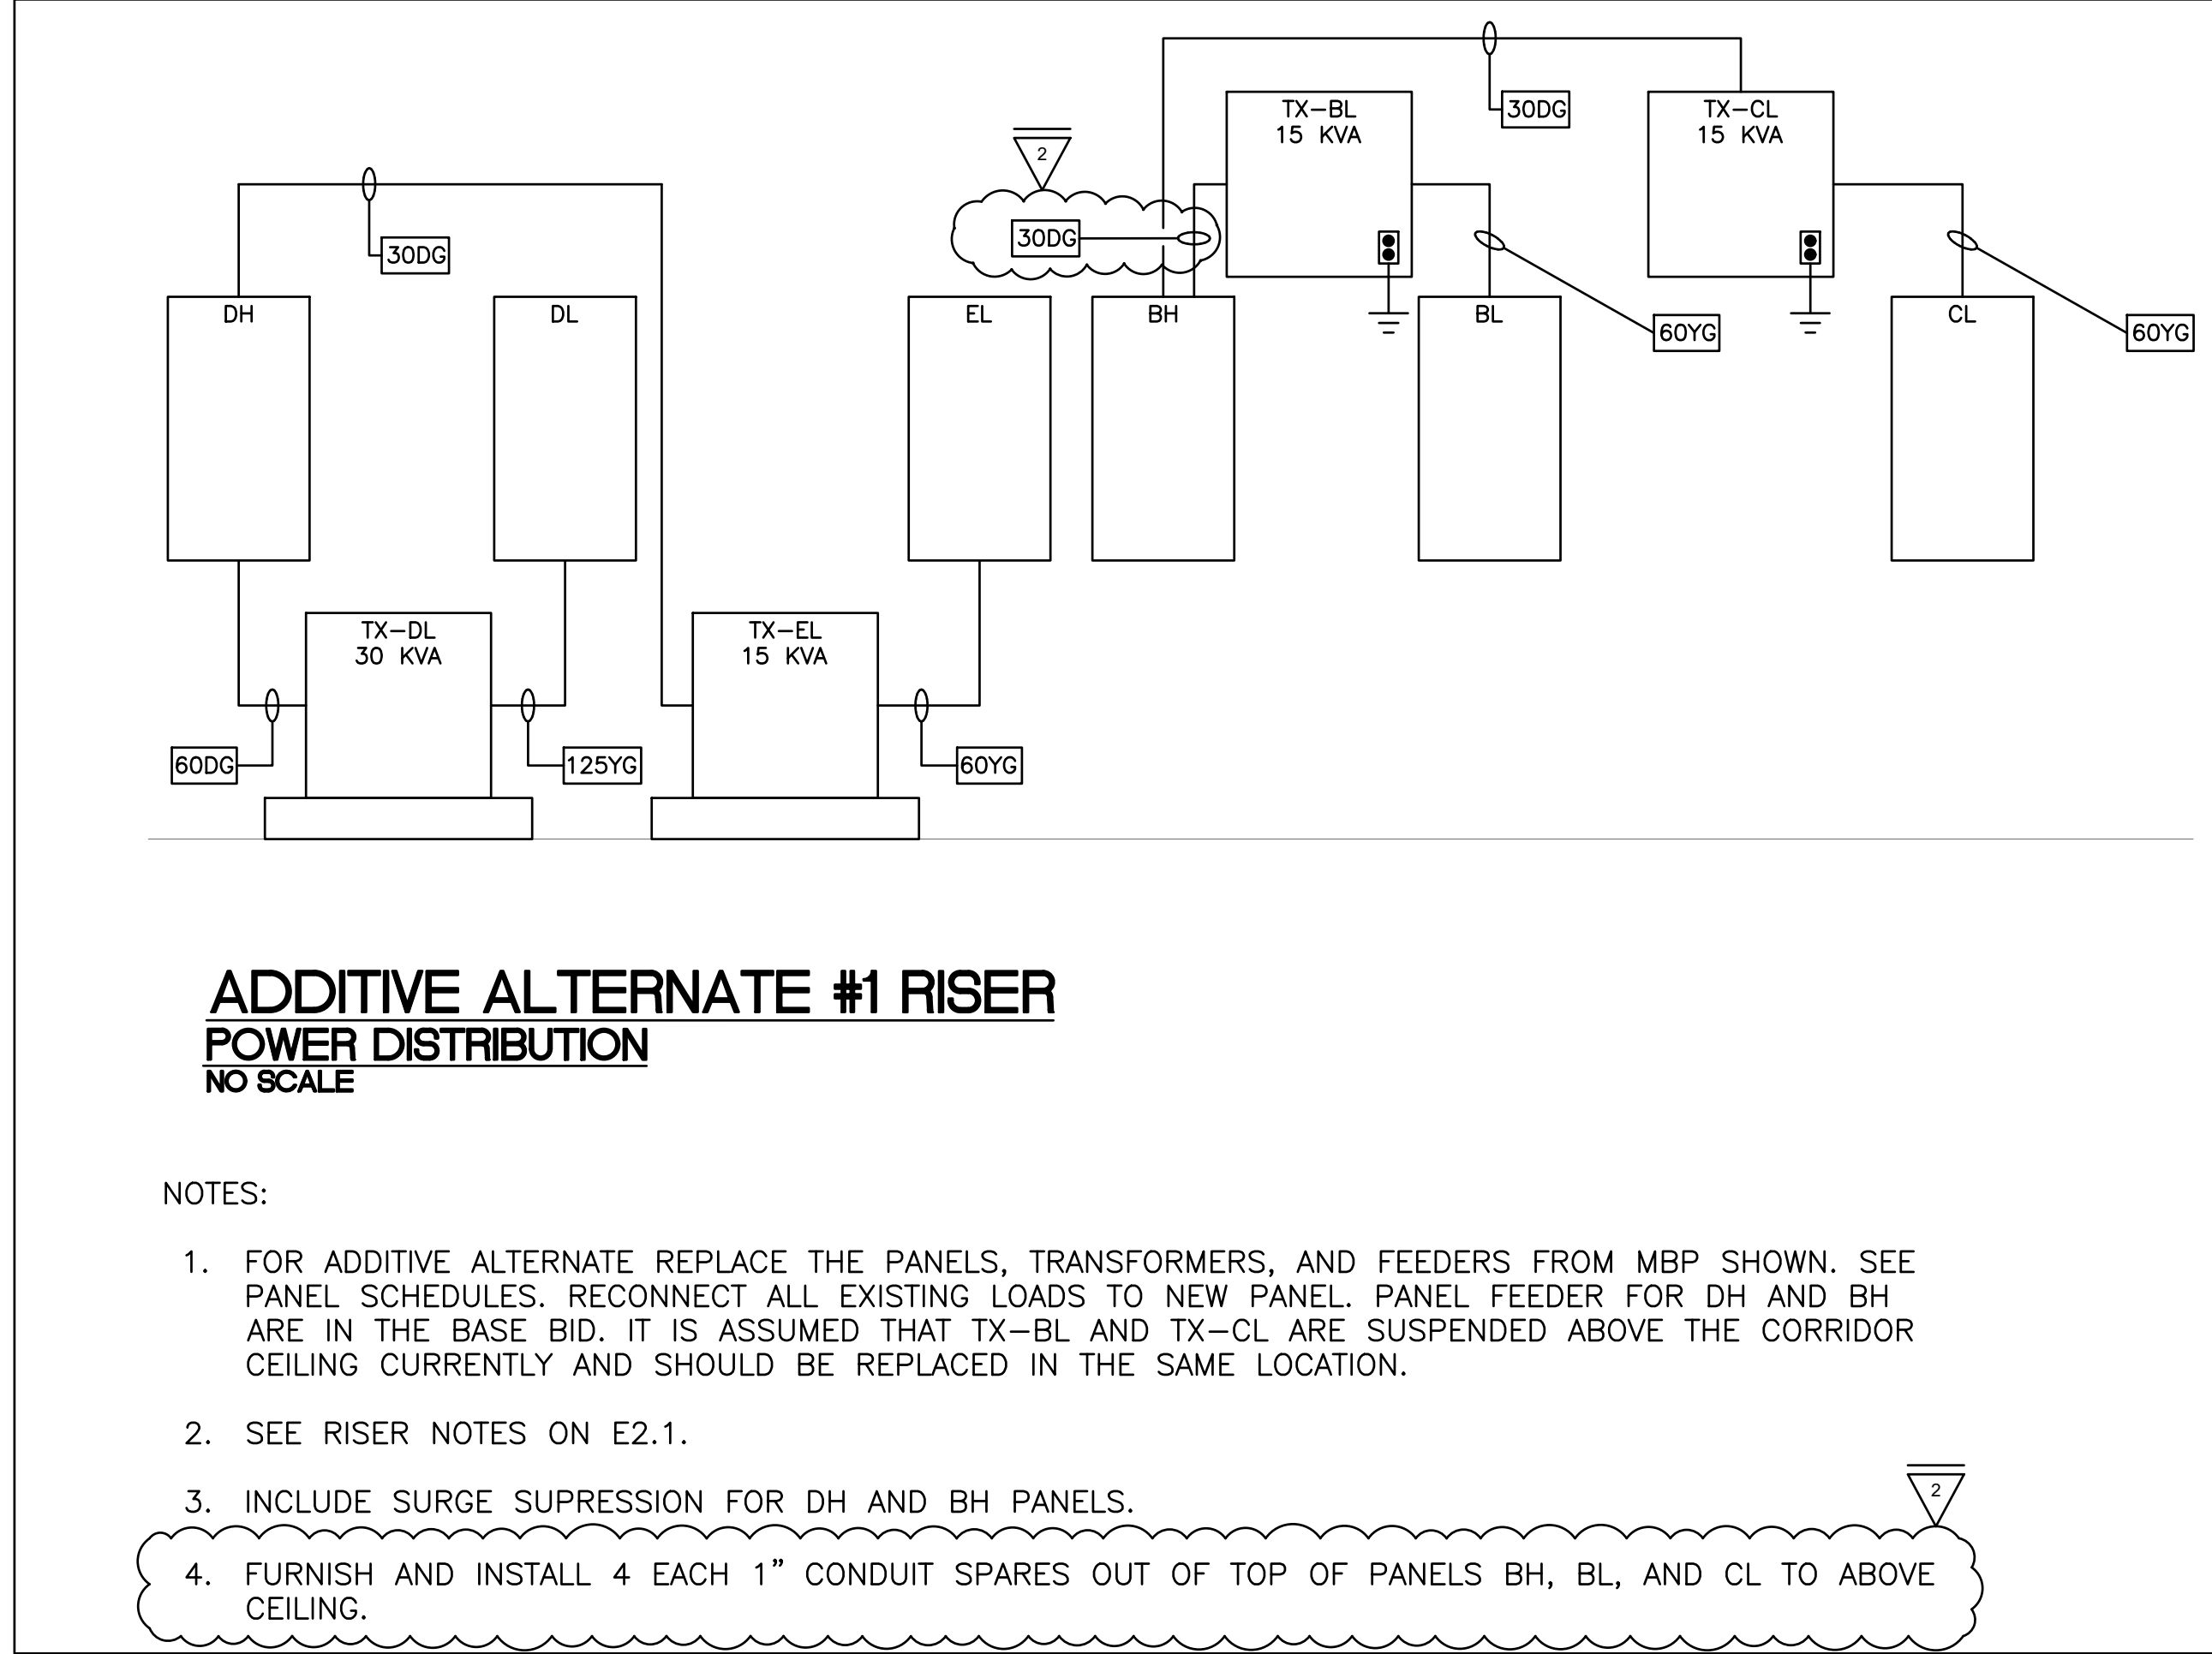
30DG

TX–BL
15 KVA

TX–CL
15 KVA

2

30DG

30DG

DH

DL

EL

BH

BL

60YG

CL

60YG

TX–DL
30 KVA

TX–EL
15 KVA

60DG

125YG

60YG

ADDITIVE ALTERNATE #1 RISER
POWER DISTRIBUTION
NO SCALE

NOTES:

1. FOR ADDITIVE ALTERNATE REPLACE THE PANELS, TRANSFORMERS, AND FEEDERS FROM MBP SHOWN. SEE PANEL SCHEDULES. RECONNECT ALL EXISTING LOADS TO NEW PANEL. PANEL FEEDER FOR DH AND BH ARE IN THE BASE BID. IT IS ASSUMED THAT TX–BL AND TX–CL ARE SUSPENDED ABOVE THE CORRIDOR CEILING CURRENTLY AND SHOULD BE REPLACED IN THE SAME LOCATION.

2. SEE RISER NOTES ON E2.1.

3. INCLUDE SURGE SUPRESSION FOR DH AND BH PANELS.

2

4. FURNISH AND INSTALL 4 EACH 1" CONDUIT SPARES OUT OF TOP OF PANELS BH, BL, AND CL TO ABOVE CEILING.